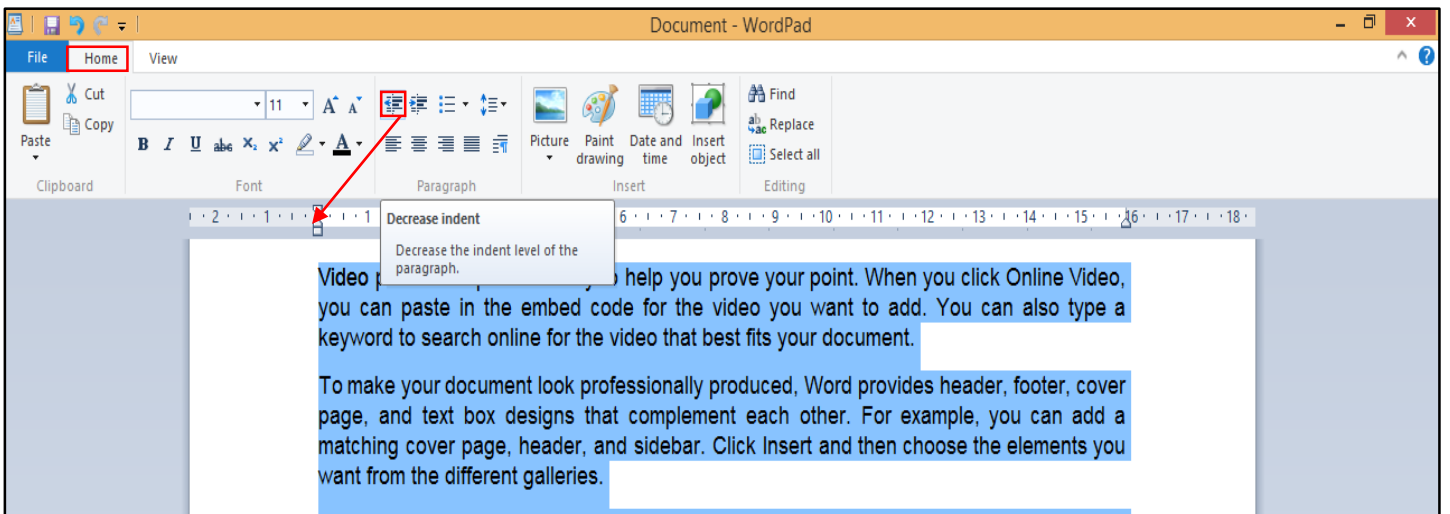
Document - WordPad

File
Home
View

Paste
Cut
Copy
Clipboard

11
B I U abc $X_2$ $X^2$
Font

Paragraph

Picture
Paint drawing
Date and time
Insert object
Insert

Find
Replace
Select all
Editing

· 2 · · · 1 · · · 1 · · · 6 · · · 7 · · · 8 · · · 9 · · · 10 · · · 11 · · · 12 · · · 13 · · · 14 · · · 15 · · · 16 · · · 17 · · · 18 ·

Decrease indent
Decrease the indent level of the paragraph.

Video p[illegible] help you prove your point. When you click Online Video, you can paste in the embed code for the video you want to add. You can also type a keyword to search online for the video that best fits your document.

To make your document look professionally produced, Word provides header, footer, cover page, and text box designs that complement each other. For example, you can add a matching cover page, header, and sidebar. Click Insert and then choose the elements you want from the different galleries.